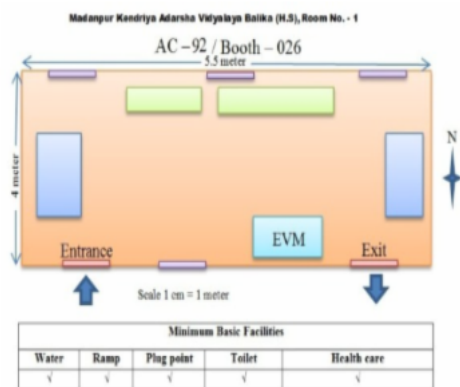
Madanpur Kendriya Adarsha Vidyalaya Balika (H.S), Room No. - 1

AC – 92 / Booth – 026

5.5 meter

4 meter

N

EVM

Entrance

Exit

Scale 1 cm = 1 meter

| Minimum Basic Facilities | | | | |
|---|---|---|---|---|
| Water | Ramp | Plug point | Toilet | Health care |
| √ | √ | √ | √ | √ |